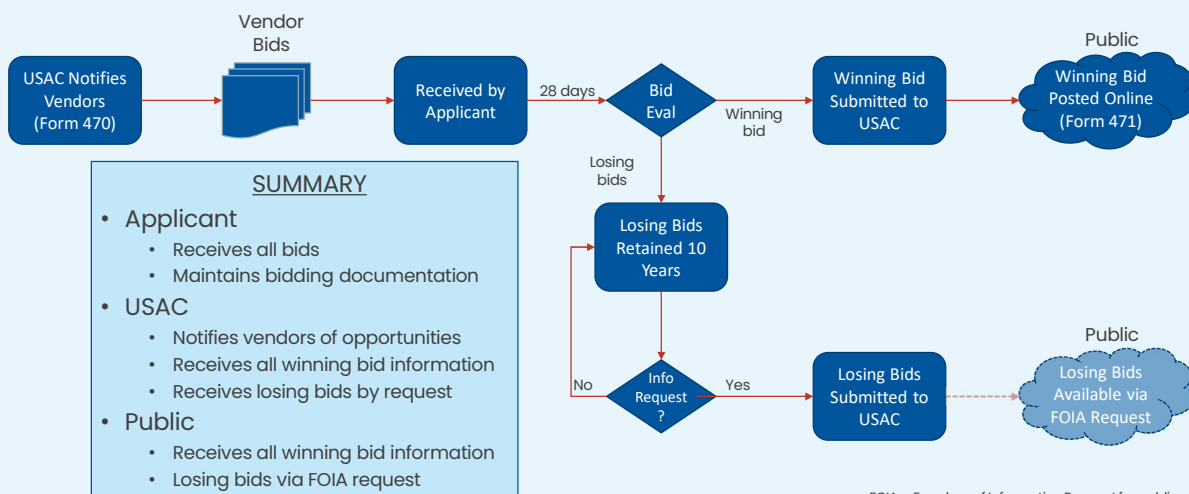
USAC Notifies Vendors (Form 470)

Vendor Bids

Received by Applicant

28 days

Bid Eval

Winning bid

Winning Bid Submitted to USAC

Public

Winning Bid Posted Online (Form 471)

Losing bids

Losing Bids Retained 10 Years

No

Info Request ?

Yes

Losing Bids Submitted to USAC

Public

Losing Bids Available via FOIA Request

SUMMARY

• Applicant
• Receives all bids
• Maintains bidding documentation
• USAC
• Notifies vendors of opportunities
• Receives all winning bid information
• Receives losing bids by request
• Public
• Receives all winning bid information
• Losing bids via FOIA request

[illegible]